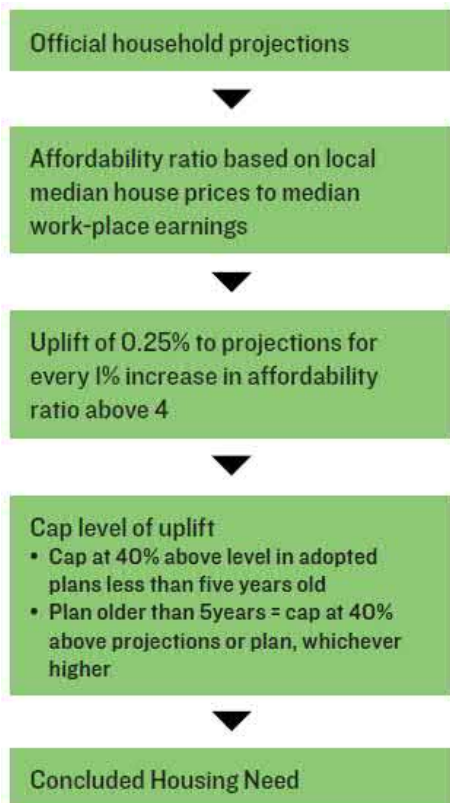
Official household projections

Affordability ratio based on local median house prices to median work-place earnings

Uplift of 0.25% to projections for every 1% increase in affordability ratio above 4

Cap level of uplift
• Cap at 40% above level in adopted plans less than five years old
• Plan older than 5years = cap at 40% above projections or plan, whichever higher

Concluded Housing Need